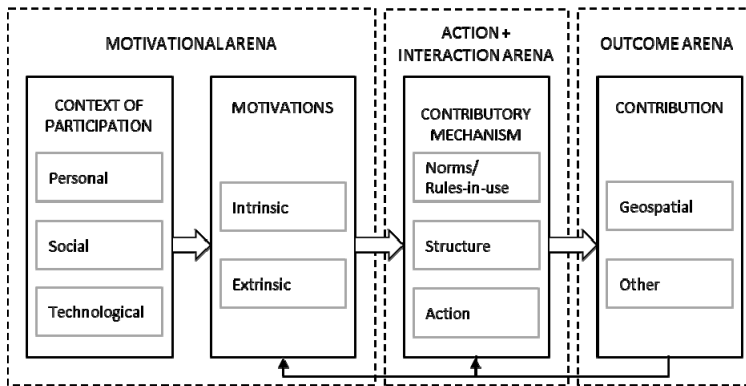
MOTIVATIONAL ARENA

CONTEXT OF PARTICIPATION

Personal

Social

Technological

MOTIVATIONS

Intrinsic

Extrinsic

ACTION + INTERACTION ARENA

CONTRIBUTORY MECHANISM

Norms/ Rules-in-use

Structure

Action

OUTCOME ARENA

CONTRIBUTION

Geospatial

Other